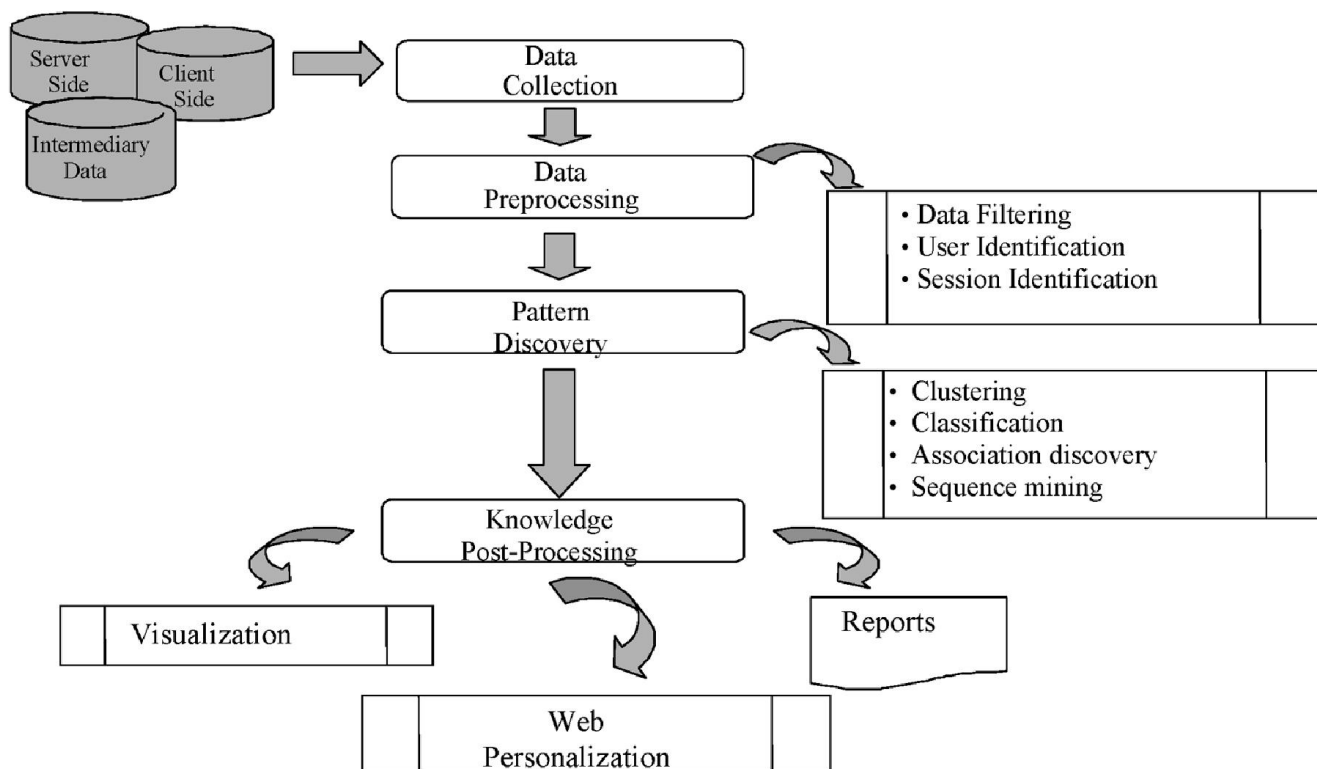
Server Side

Client Side

Intermediary Data

Data Collection

Data Preprocessing

• Data Filtering
• User Identification
• Session Identification

Pattern Discovery

• Clustering
• Classification
• Association discovery
• Sequence mining

Knowledge Post-Processing

Visualization

Reports

Web Personalization